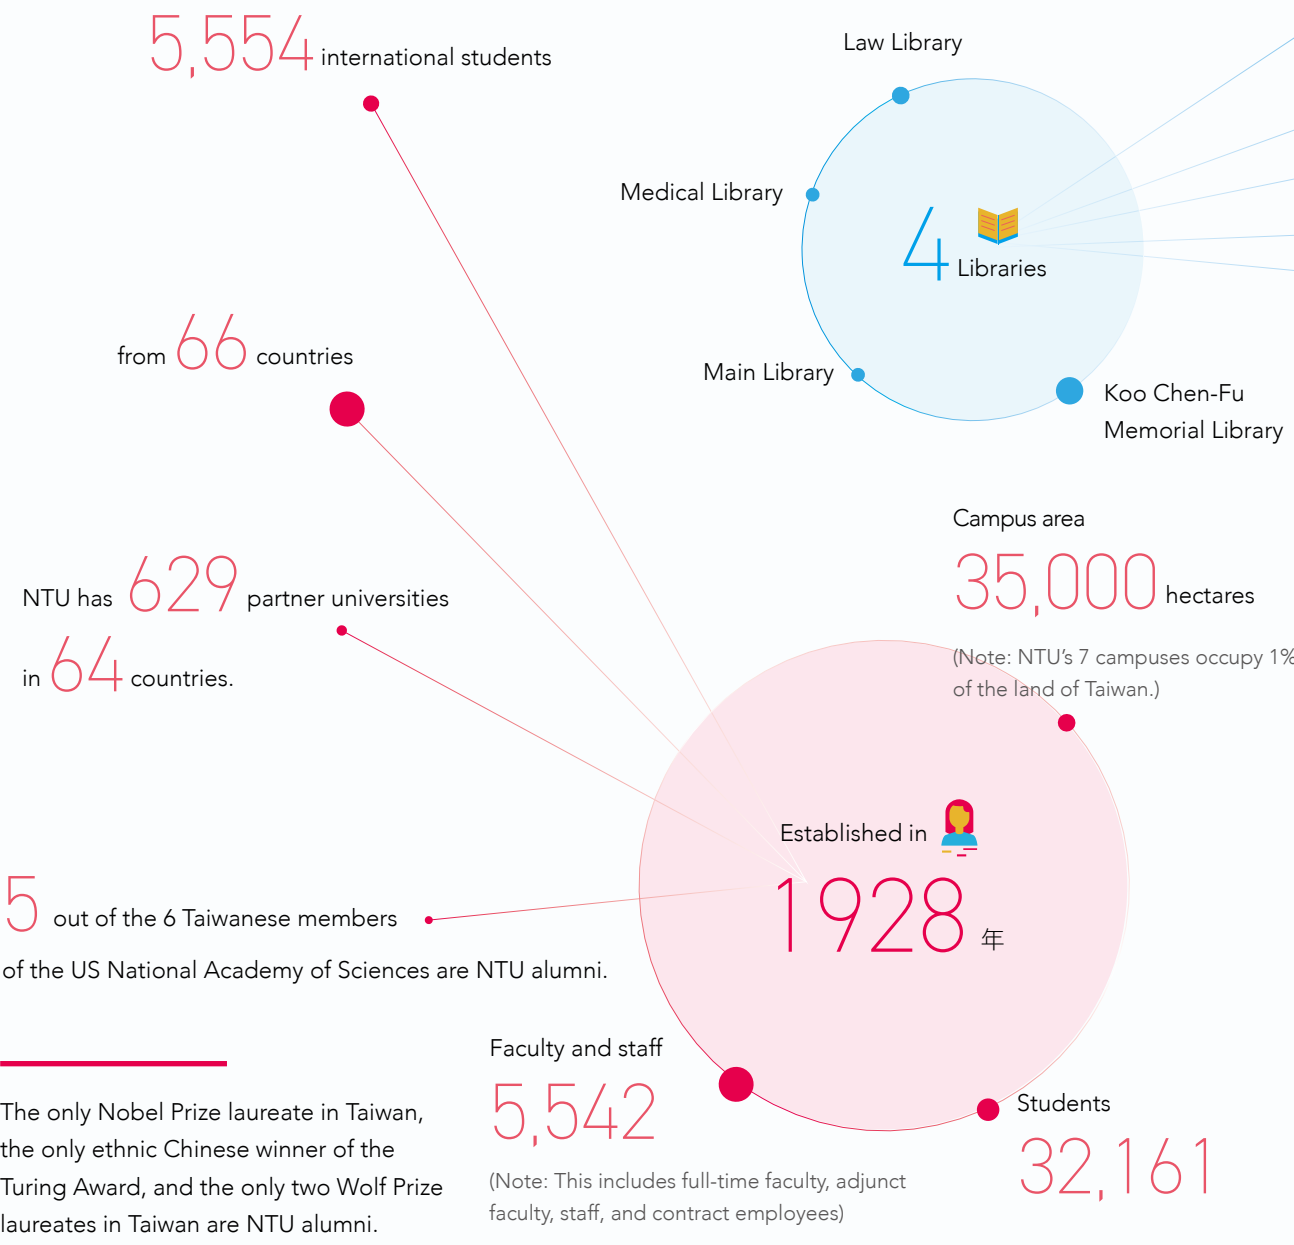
5,554 international students

Law Library

Medical Library

4 Libraries

Main Library

Koo Chen-Fu Memorial Library

from 66 countries

Campus area

35,000 hectares

(Note: NTU's 7 campuses occupy 1% of the land of Taiwan.)

NTU has 629 partner universities

in 64 countries.

Established in

1928 年

5 out of the 6 Taiwanese members of the US National Academy of Sciences are NTU alumni.

Faculty and staff

5,542

(Note: This includes full-time faculty, adjunct faculty, staff, and contract employees)

Students

32,161

The only Nobel Prize laureate in Taiwan, the only ethnic Chinese winner of the Turing Award, and the only two Wolf Prize laureates in Taiwan are NTU alumni.